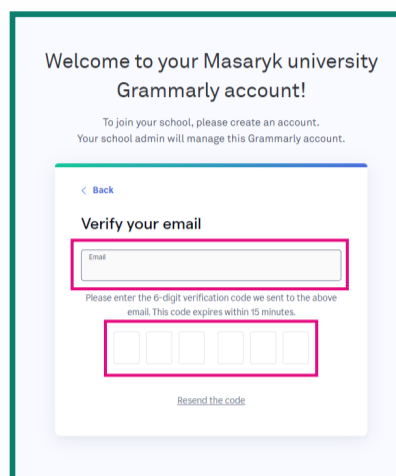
Welcome to your Masaryk university Grammarly account!

To join your school, please create an account. Your school admin will manage this Grammarly account.

< Back

Verify your email

Email

Please enter the 6-digit verification code we sent to the above email. This code expires within 15 minutes.

Resend the code